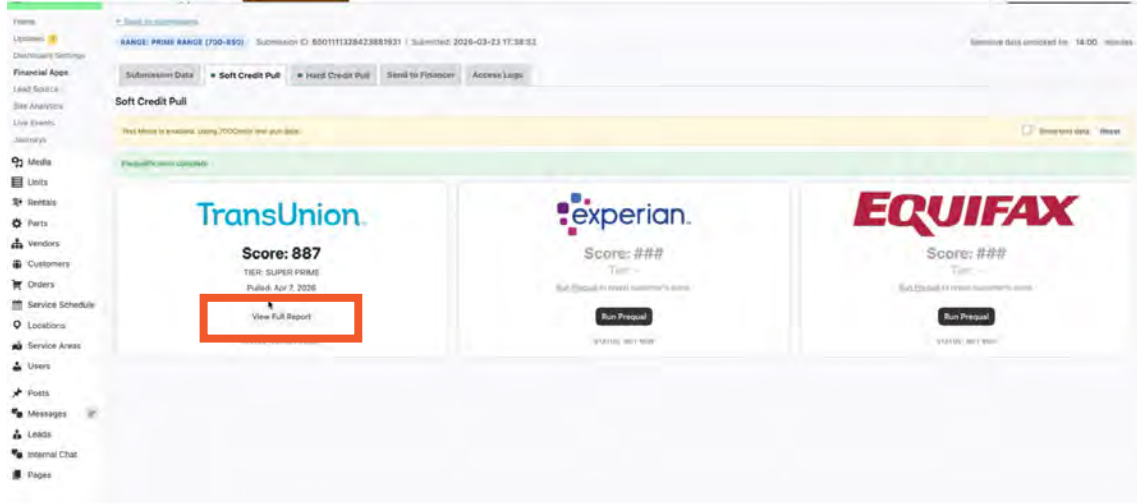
Home
Updates
Dealership Settings
Financial Apps
Lead Source
Site Analytics
Live Events
Journeys
Media
Units
Rentals
Parts
Vendors
Customers
Orders
Service Schedule
Locations
Service Areas
Users
Posts
Messages
Leads
Internal Chat
Pages

← Back to submissions

RANGE: PRIME RANGE (700-850) Submission ID: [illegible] | Submitted: 2026-03-23 17:38:53

Sensitive data unlocked for 14:00 minutes

Submission Data | Soft Credit Pull | Hard Credit Pull | Send to Financer | Access Logs

Soft Credit Pull

Test Mode is enabled. Using 700Credit test data. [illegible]

Show test data Reset

Prequalification complete.

TransUnion.
Score: 887
TIER: SUPER PRIME
Pulled: Apr 7, 2026
View Full Report

experian.
Score: ###
Tier: –
Run Prequal to reveal customer's score.
Run Prequal
STATUS: NOT RUN

EQUIFAX
Score: ###
Tier: –
Run Prequal to reveal customer's score.
Run Prequal
STATUS: NOT RUN